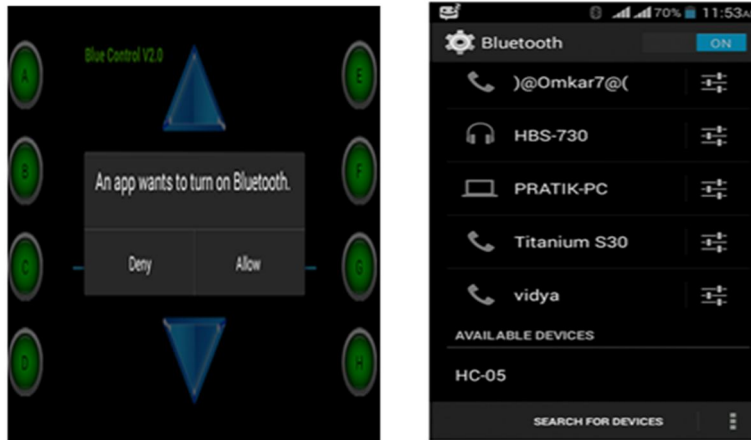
Blue Control V2.0

A

B

C

D

E

F

G

H

An app wants to turn on Bluetooth.

Deny

Allow

70% 11:53A

Bluetooth

ON

)@Omkar7@(

HBS-730

PRATIK-PC

Titanium S30

vidya

AVAILABLE DEVICES

HC-05

SEARCH FOR DEVICES